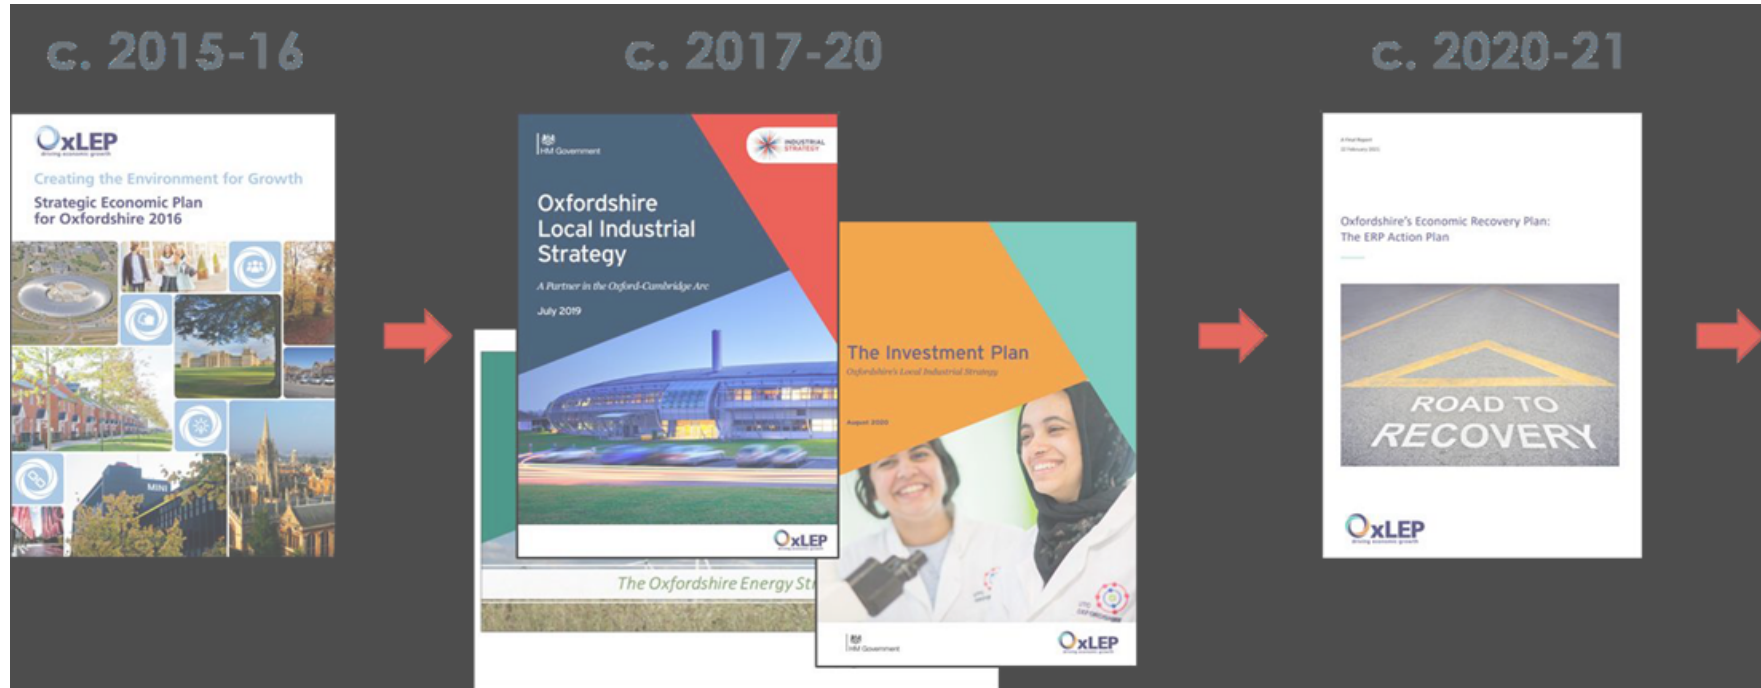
c. 2015-16

OxLEP
driving economic growth

Creating the Environment for Growth

Strategic Economic Plan for Oxfordshire 2016

MINI

c. 2017-20

HM Government

INDUSTRIAL STRATEGY

Oxfordshire Local Industrial Strategy

A Partner in the Oxford-Cambridge Arc

July 2019

OxLEP

The Oxfordshire Energy Str

The Investment Plan

Oxfordshire's Local Industrial Strategy

August 2020

HM Government

OxLEP
driving economic growth

c. 2020-21

A Final Report
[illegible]

Oxfordshire's Economic Recovery Plan:
The ERP Action Plan

ROAD TO RECOVERY

OxLEP
driving economic growth